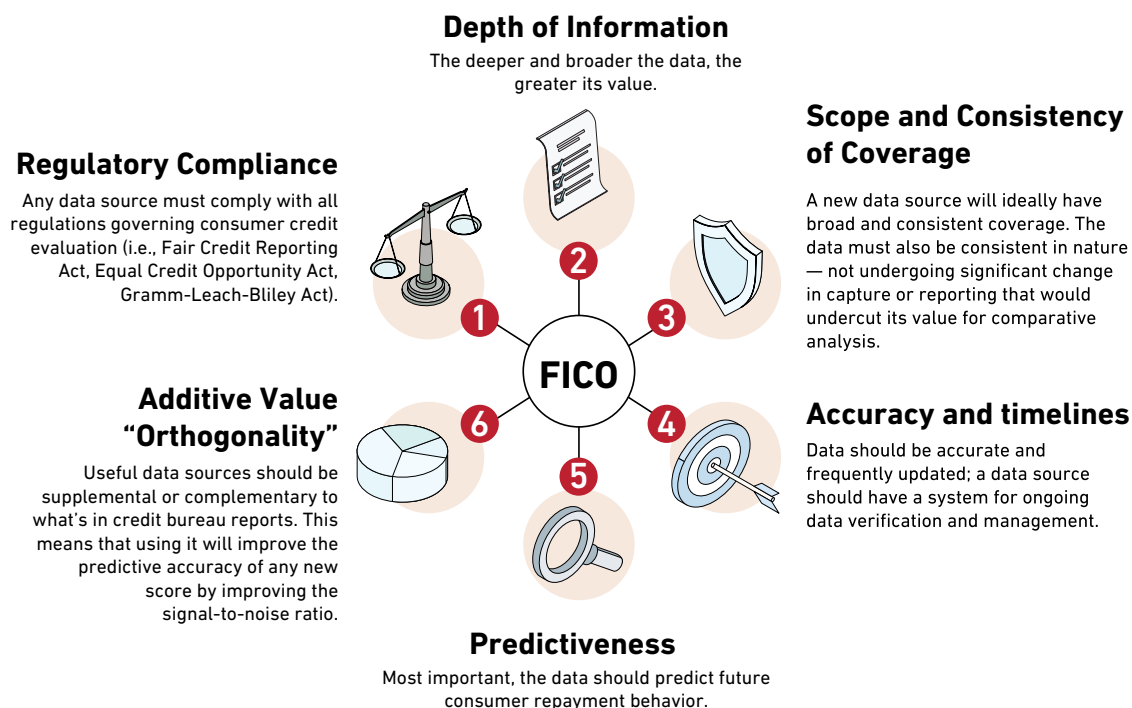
Depth of Information

The deeper and broader the data, the greater its value.

Regulatory Compliance

Any data source must comply with all regulations governing consumer credit evaluation (i.e., Fair Credit Reporting Act, Equal Credit Opportunity Act, Gramm-Leach-Bliley Act).

Scope and Consistency of Coverage

A new data source will ideally have broad and consistent coverage. The data must also be consistent in nature — not undergoing significant change in capture or reporting that would undercut its value for comparative analysis.

2

1

3

FICO

6

4

5

Additive Value "Orthogonality"

Useful data sources should be supplemental or complementary to what's in credit bureau reports. This means that using it will improve the predictive accuracy of any new score by improving the signal-to-noise ratio.

Accuracy and timelines

Data should be accurate and frequently updated; a data source should have a system for ongoing data verification and management.

Predictiveness

Most important, the data should predict future consumer repayment behavior.